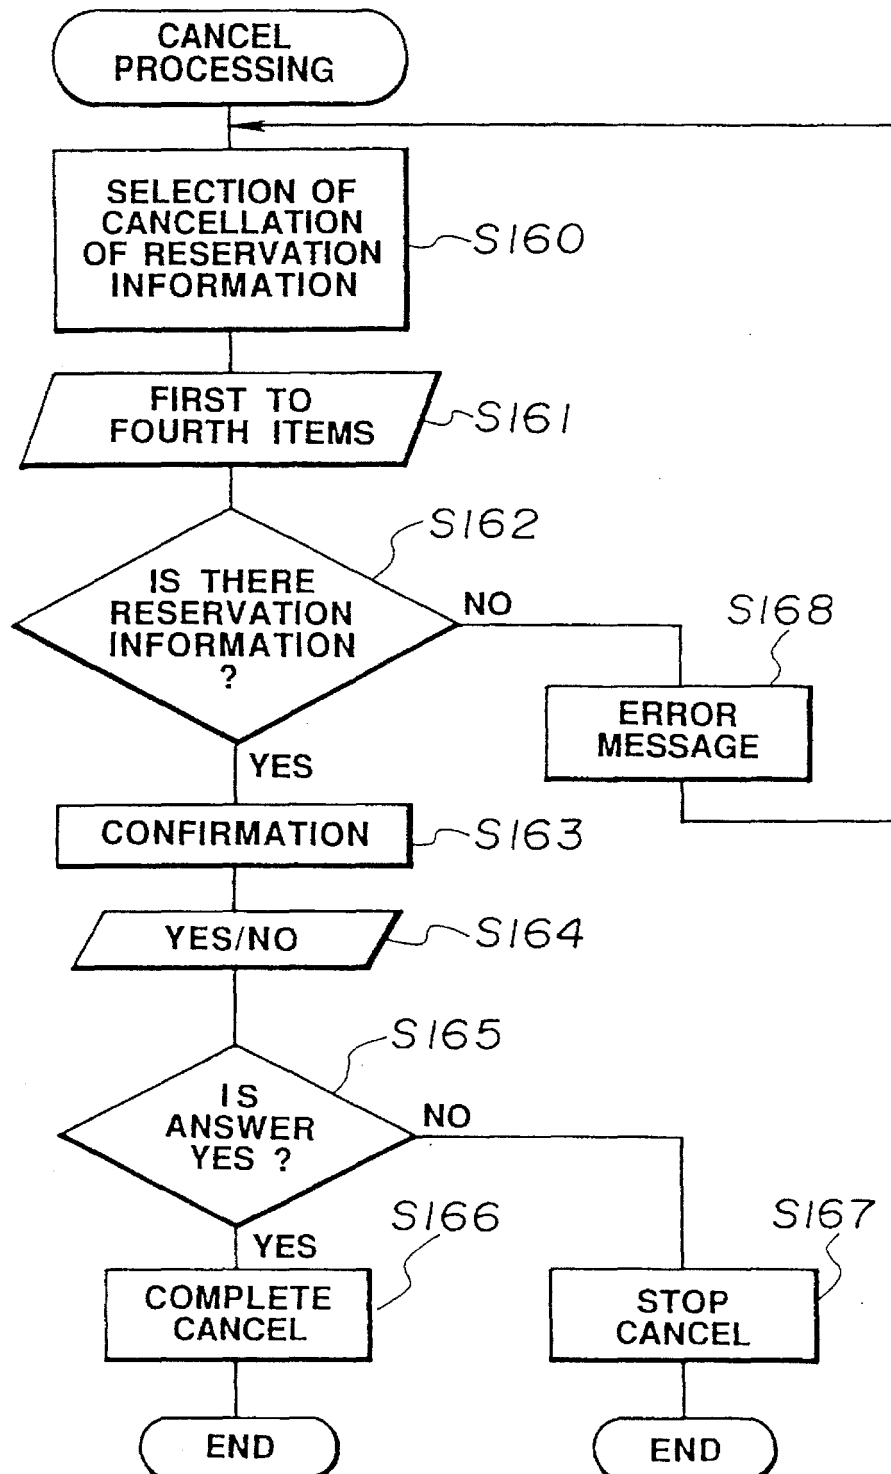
CANCEL PROCESSING

SELECTION OF CANCELLATION OF RESERVATION INFORMATION

S160

FIRST TO FOURTH ITEMS

S161

S162

IS THERE RESERVATION INFORMATION ?

NO

S168

ERROR MESSAGE

YES

CONFIRMATION

S163

YES/NO

S164

S165

IS ANSWER YES ?

NO

S166

S167

YES

COMPLETE CANCEL

STOP CANCEL

END

END